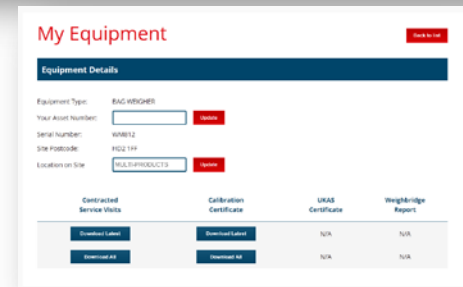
My Equipment

Back to list

Equipment Details

Equipment Type: BAG WEIGHER

Your Asset Number: Update

Serial Number: WM812

Site Postcode: HD2 1FF

Location on Site MULTI-PRODUCTS Update

| Contracted Service Visits | Calibration Certificate | UKAS Certificate | Weighbridge Report |
|---|---|---|---|
| Download Latest | Download Latest | N/A | N/A |
| Download All | Download All | N/A | N/A |